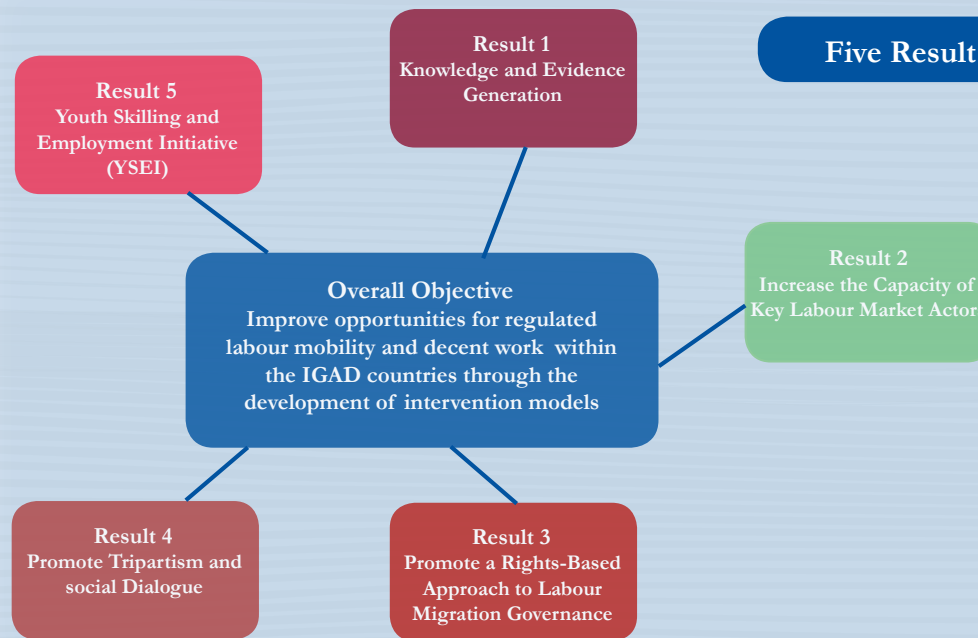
Five Result

Result 5
Youth Skilling and Employment Initiative (YSEI)

Result 1
Knowledge and Evidence Generation

Result 2
Increase the Capacity of Key Labour Market Actor

Overall Objective
Improve opportunities for regulated labour mobility and decent work within the IGAD countries through the development of intervention models

Result 4
Promote Tripartism and social Dialogue

Result 3
Promote a Rights-Based Approach to Labour Migration Governance